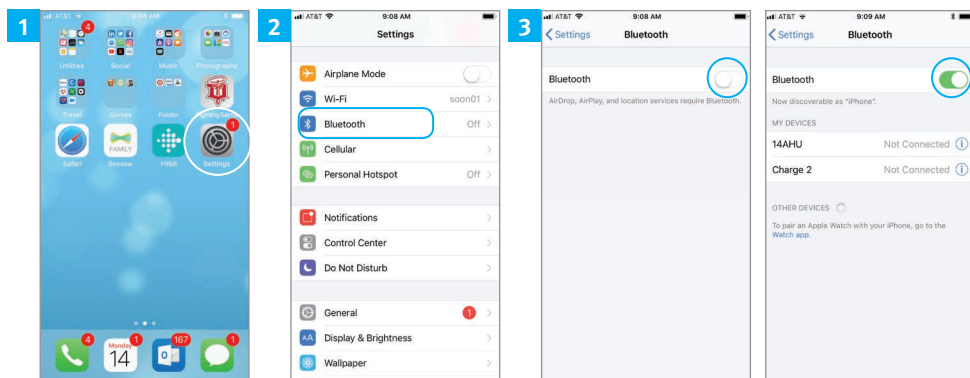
1

AT&T 9:08 AM

4

Utilities Social Music Photography

Travel Games Folder Springfield

FAMILY

Safari Seesaw Fitbit Settings

1

4 Monday 14 1 167 1

2

AT&T 9:08 AM

Settings

Airplane Mode

Wi-Fi soon01

Bluetooth Off

Cellular

Personal Hotspot Off

Notifications

Control Center

Do Not Disturb

General 1

Display & Brightness

Wallpaper

3

AT&T 9:08 AM

Settings Bluetooth

Bluetooth

AirDrop, AirPlay, and location services require Bluetooth.

AT&T 9:09 AM

Settings Bluetooth

Bluetooth

Now discoverable as "iPhone".

MY DEVICES

14AHU Not Connected

Charge 2 Not Connected

OTHER DEVICES

To pair an Apple Watch with your iPhone, go to the Watch app.